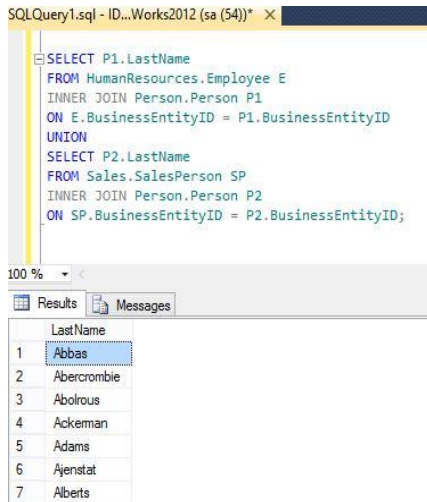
SQLQuery1.sql - ID...Works2012 (sa (54))* ×

SELECT P1.LastName
FROM HumanResources.Employee E
INNER JOIN Person.Person P1
ON E.BusinessEntityID = P1.BusinessEntityID
UNION
SELECT P2.LastName
FROM Sales.SalesPerson SP
INNER JOIN Person.Person P2
ON SP.BusinessEntityID = P2.BusinessEntityID;

100 %

Results | Messages

| | LastName |
|---|---|
| 1 | Abbas |
| 2 | Abercrombie |
| 3 | Abolrous |
| 4 | Ackerman |
| 5 | Adams |
| 6 | Ajenstat |
| 7 | Alberts |